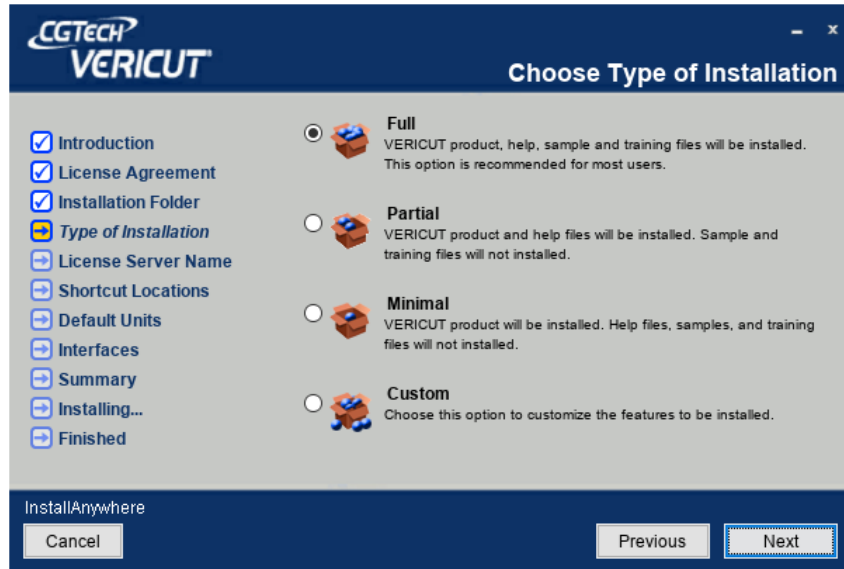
CGTECH VERICUT

- x

Choose Type of Installation

Introduction
License Agreement
Installation Folder
Type of Installation
License Server Name
Shortcut Locations
Default Units
Interfaces
Summary
Installing...
Finished

Full
VERICUT product, help, sample and training files will be installed. This option is recommended for most users.

Partial
VERICUT product and help files will be installed. Sample and training files will not installed.

Minimal
VERICUT product will be installed. Help files, samples, and training files will not installed.

Custom
Choose this option to customize the features to be installed.

InstallAnywhere

Cancel

Previous

Next